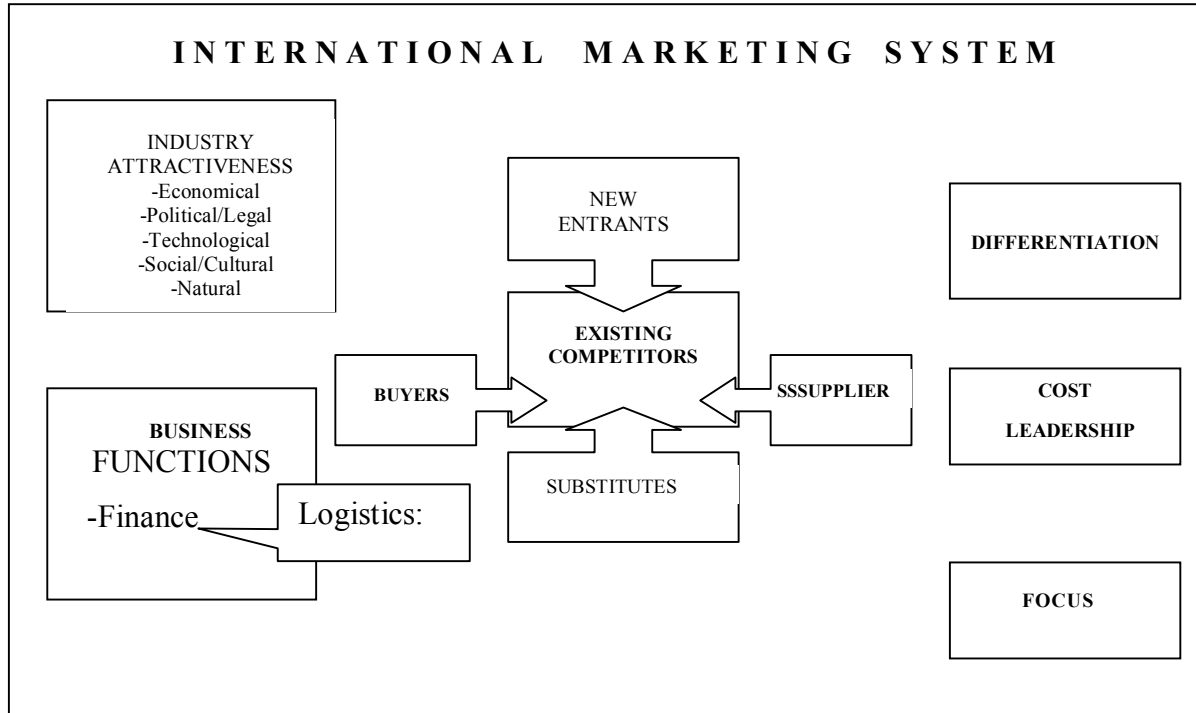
INTERNATIONAL MARKETING SYSTEM

INDUSTRY ATTRACTIVENESS
-Economical
-Political/Legal
-Technological
-Social/Cultural
-Natural

NEW ENTRANTS

DIFFERENTIATION

EXISTING COMPETITORS

BUYERS

SSSUPPLIER

COST LEADERSHIP

BUSINESS FUNCTIONS
-Finance

Logistics:

SUBSTITUTES

FOCUS